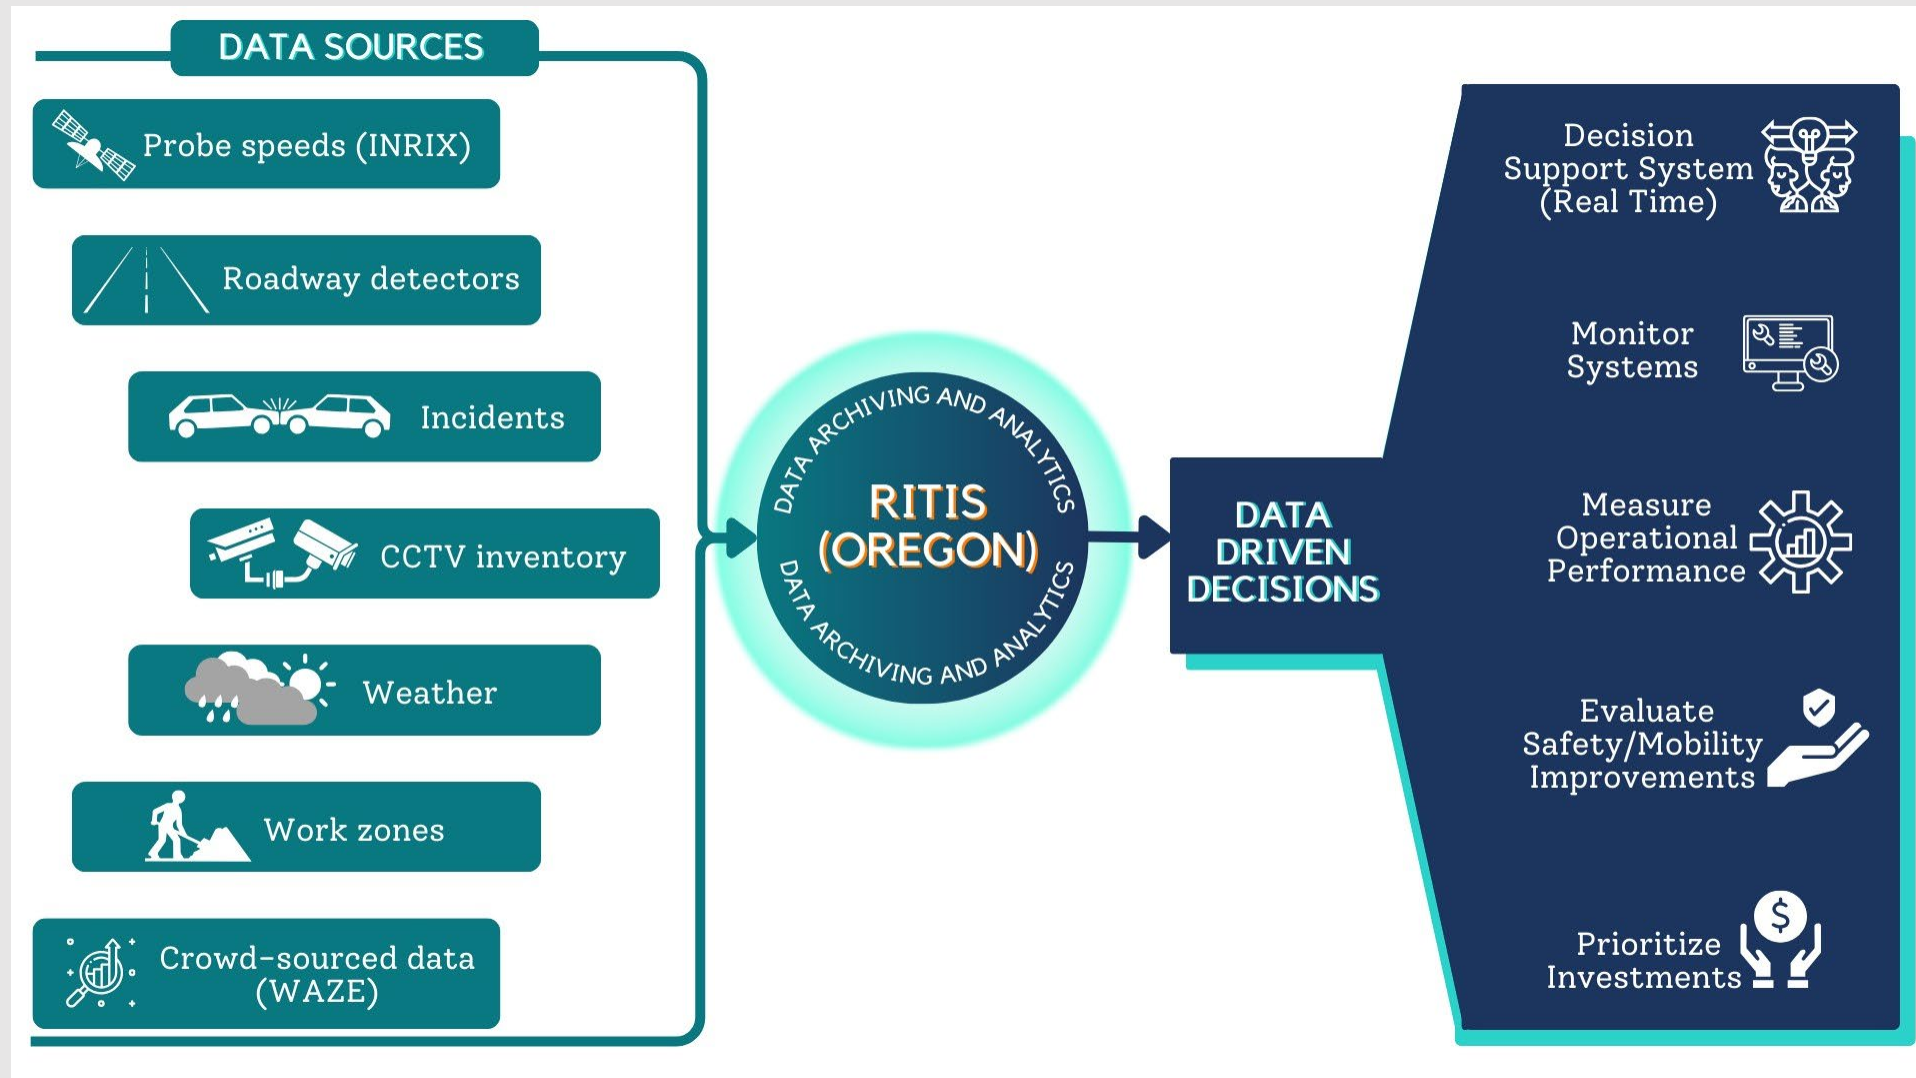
DATA SOURCES

Probe speeds (INRIX)

Roadway detectors

Incidents

CCTV inventory

Weather

Work zones

Crowd-sourced data (WAZE)

DATA ARCHIVING AND ANALYTICS

RITIS (OREGON)

DATA ARCHIVING AND ANALYTICS

DATA DRIVEN DECISIONS

Decision Support System (Real Time)

Monitor Systems

Measure Operational Performance

Evaluate Safety/Mobility Improvements

Prioritize Investments